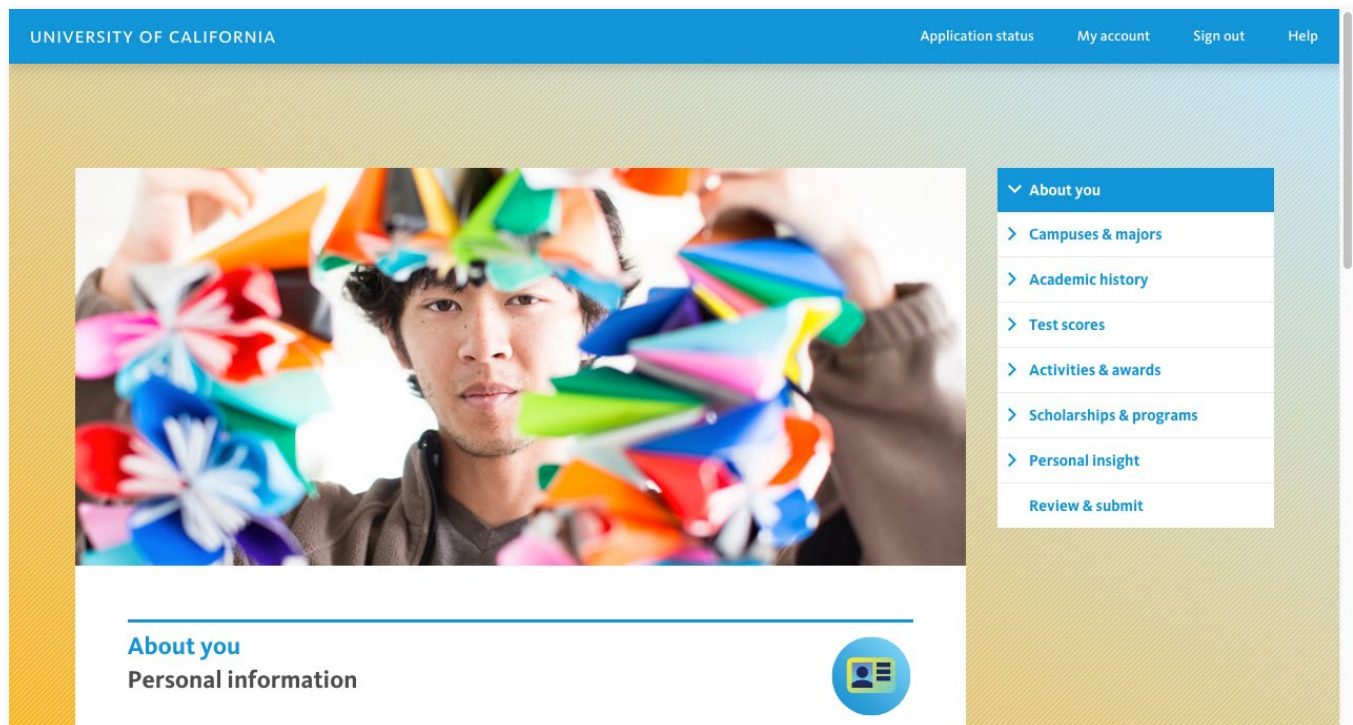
UNIVERSITY OF CALIFORNIA

Application status
My account
Sign out
Help

About you
Campuses & majors
Academic history
Test scores
Activities & awards
Scholarships & programs
Personal insight
Review & submit

About you
Personal information